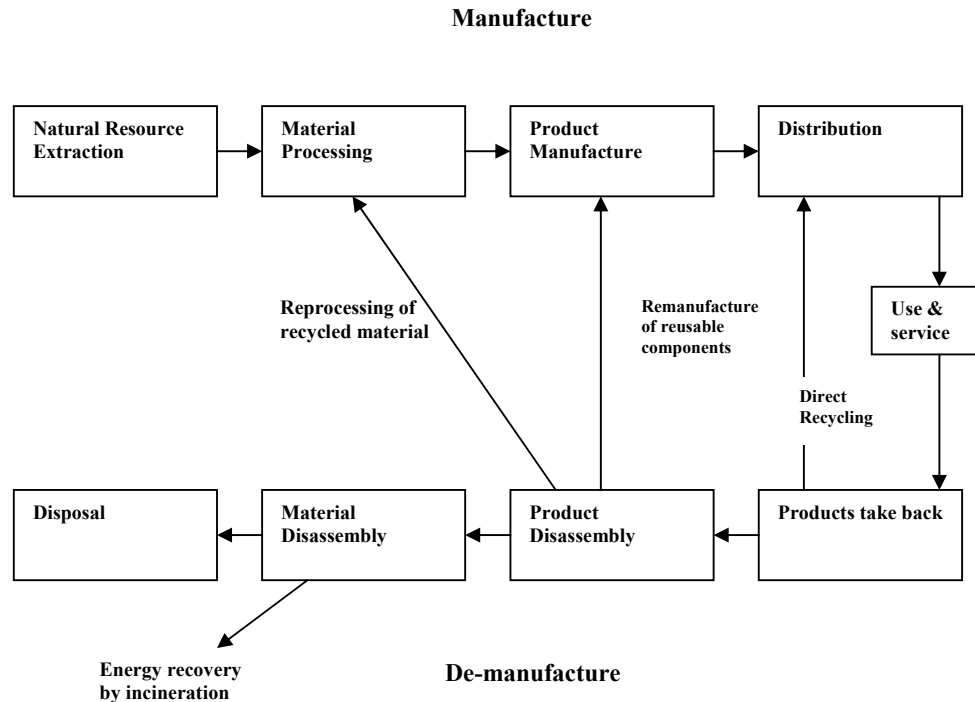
Manufacture

Natural Resource Extraction

Material Processing

Product Manufacture

Distribution

Use & service

Reprocessing of recycled material

Remanufacture of reusable components

Direct Recycling

Disposal

Material Disassembly

Product Disassembly

Products take back

Energy recovery by incineration

De-manufacture